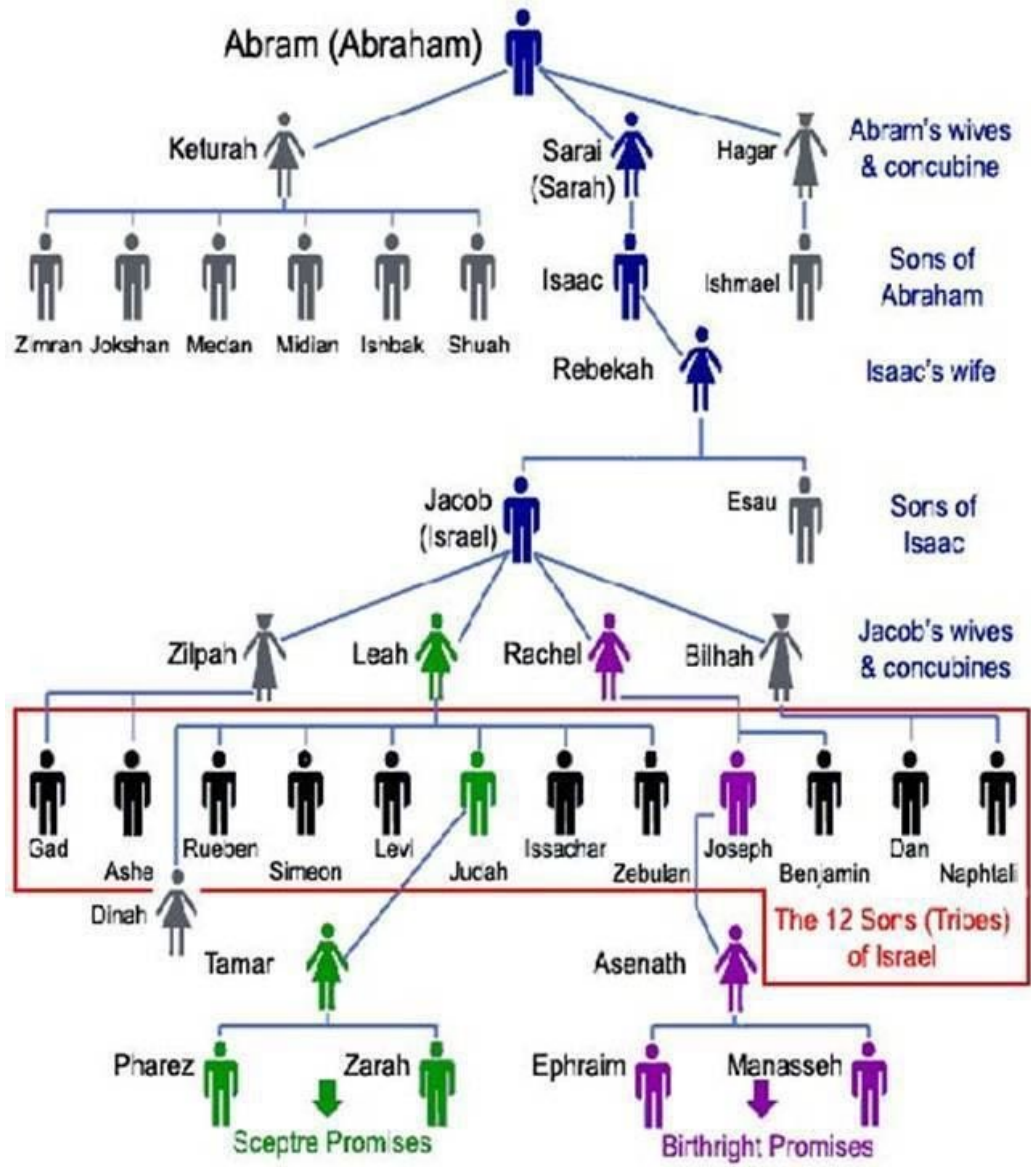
Abram (Abraham)

Keturah

Sarai (Sarah)

Hagar

Abram's wives & concubine

Zimran Jokshan Medan Midian Ishbak Shuah

Isaac

Ishmael

Sons of Abraham

Rebekah

Isaac's wife

Jacob (Israel)

Esau

Sons of Isaac

Zilpah

Leah

Rachel

Bilhah

Jacob's wives & concubines

Gad

Asha

Rueben

Simeon

Levi

Judah

Issachar

Zebulan

Joseph

Benjamin

Dan

Naphtali

Dinah

The 12 Sons (Tribes) of Israel

Tamar

Asenath

Pharez

Zarah

Ephraim

Manasseh

Sceptre Promises

Birthright Promises